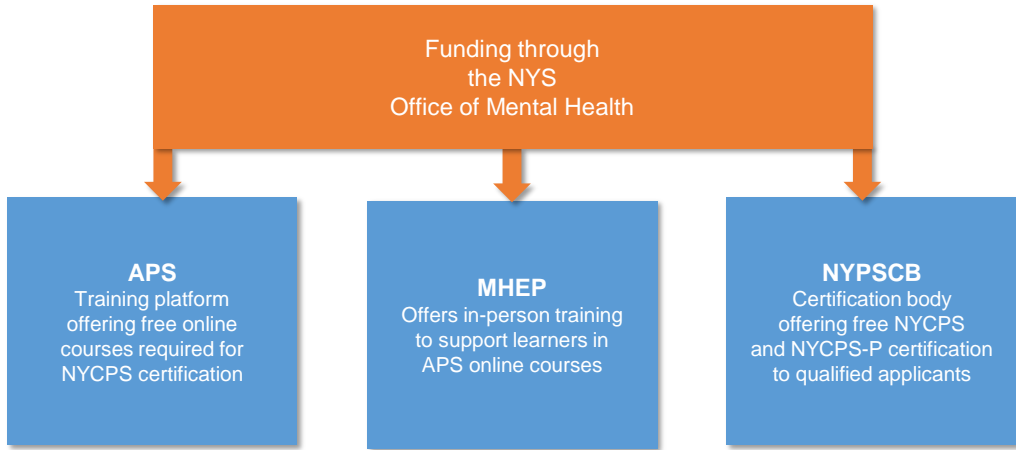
Funding through the NYS Office of Mental Health

APS
Training platform offering free online courses required for NYCPS certification

MHEP
Offers in-person training to support learners in APS online courses

NYPSCB
Certification body offering free NYCPS and NYCPS-P certification to qualified applicants